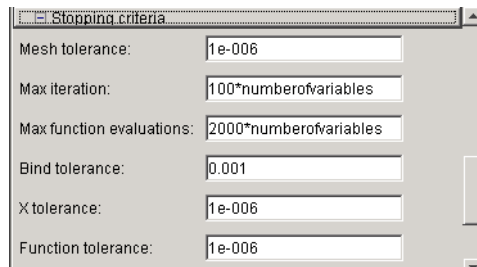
Stopping criteria

Mesh tolerance: 1e-006

Max iteration: 100*numberofvariables

Max function evaluations: 2000*numberofvariables

Bind tolerance: 0.001

X tolerance: 1e-006

Function tolerance: 1e-006